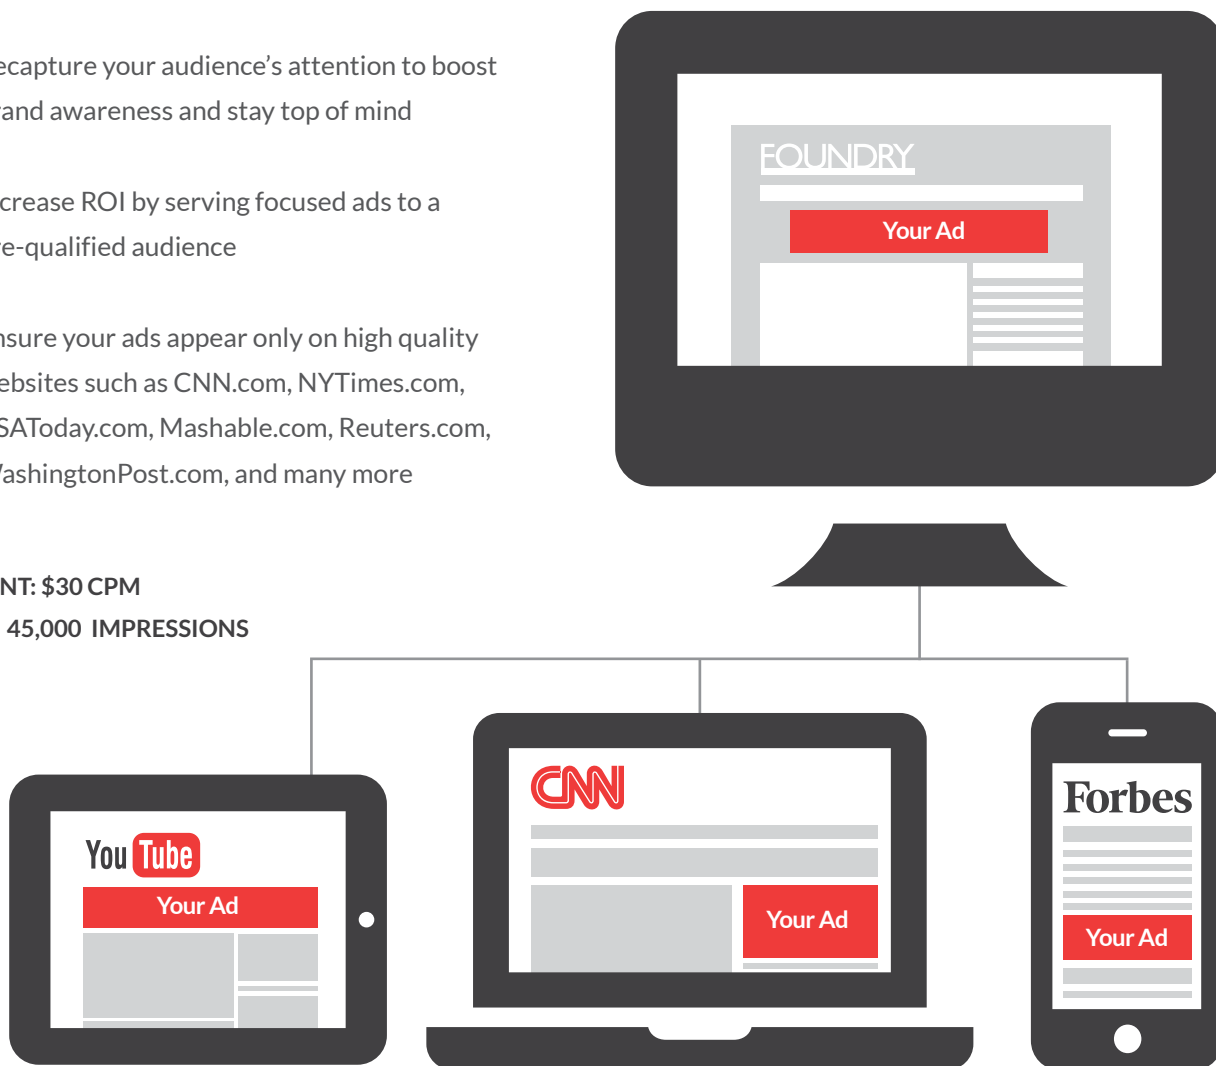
ecapture your audience's attention to boost rand awareness and stay top of mind

crease ROI by serving focused ads to a re-qualified audience

nsure your ads appear only on high quality ebsites such as CNN.com, NYTimes.com, SAToday.com, Mashable.com, Reuters.com, VashingtonPost.com, and many more

NT: $30 CPM
45,000 IMPRESSIONS

FOUNDRY
Your Ad

You Tube
Your Ad

CNN
Your Ad

Forbes
Your Ad